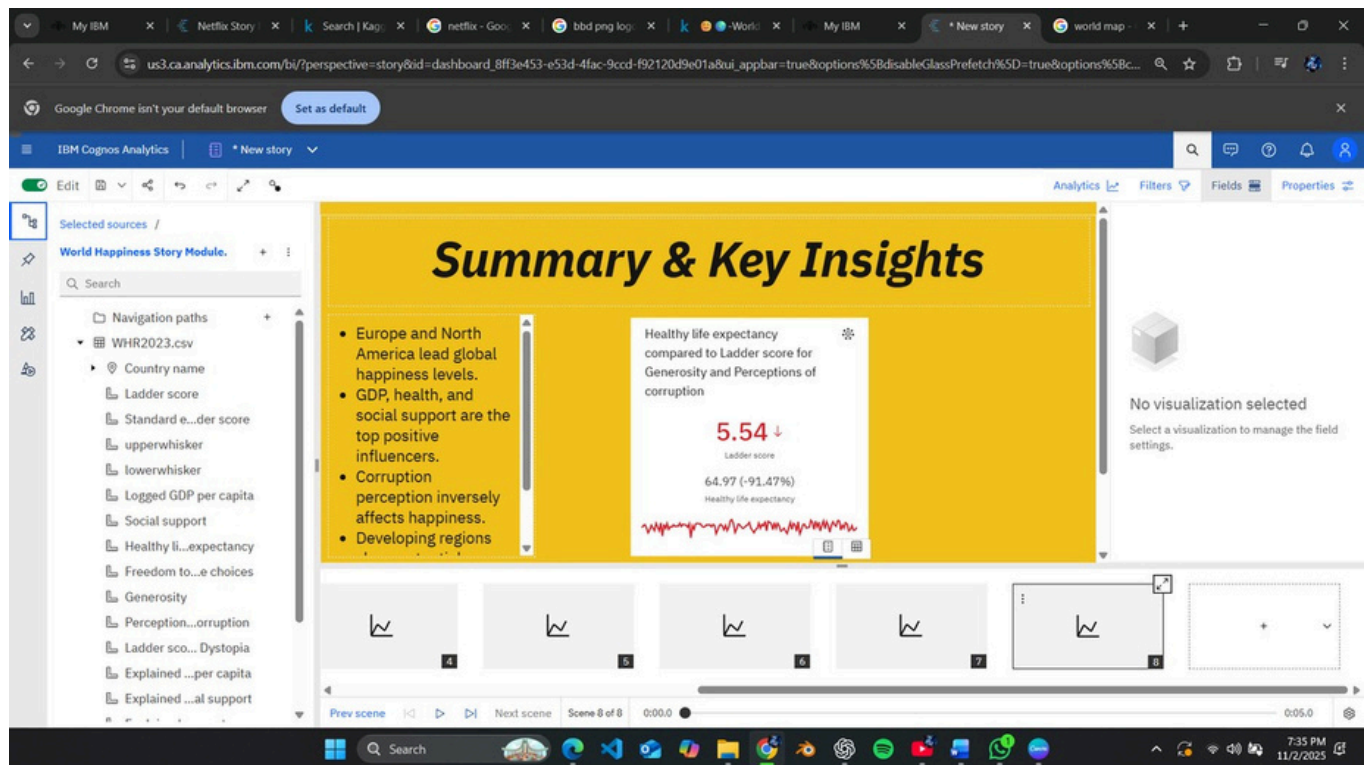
My IBM × Netflix Story × Search | Kag × netflix - Goo × bbd png log × -World × My IBM × * New story × world map × +

us3.ca.analytics.ibm.com/bi/?perspective=story&id=dashboard_8ff3e453-e53d-4fac-9ccd-f92120d9e01a&ui_appbar=true&options%5BdisableGlassPrefetch%5D=true&options%5Bc...

Google Chrome isn't your default browser Set as default

IBM Cognos Analytics * New story

Edit

Analytics Filters Fields Properties

Selected sources /

World Happiness Story Module.

Search

Navigation paths

WHR2023.csv

Country name

Ladder score

Standard e...der score

upperwhisker

lowerwhisker

Logged GDP per capita

Social support

Healthy li...expectancy

Freedom to...e choices

Generosity

Perception...orruption

Ladder sco... Dystopia

Explained ...per capita

Explained ...al support

Summary & Key Insights

• Europe and North America lead global happiness levels.
• GDP, health, and social support are the top positive influencers.
• Corruption perception inversely affects happiness.
• Developing regions

Healthy life expectancy compared to Ladder score for Generosity and Perceptions of corruption

5.54

Ladder score

64.97 (-91.47%)

Healthy life expectancy

No visualization selected

Select a visualization to manage the field settings.

4 5 6 7 8

Prev scene Next scene Scene 8 of 8 0:00.0 0:05.0

Search

7:35 PM 11/2/2025